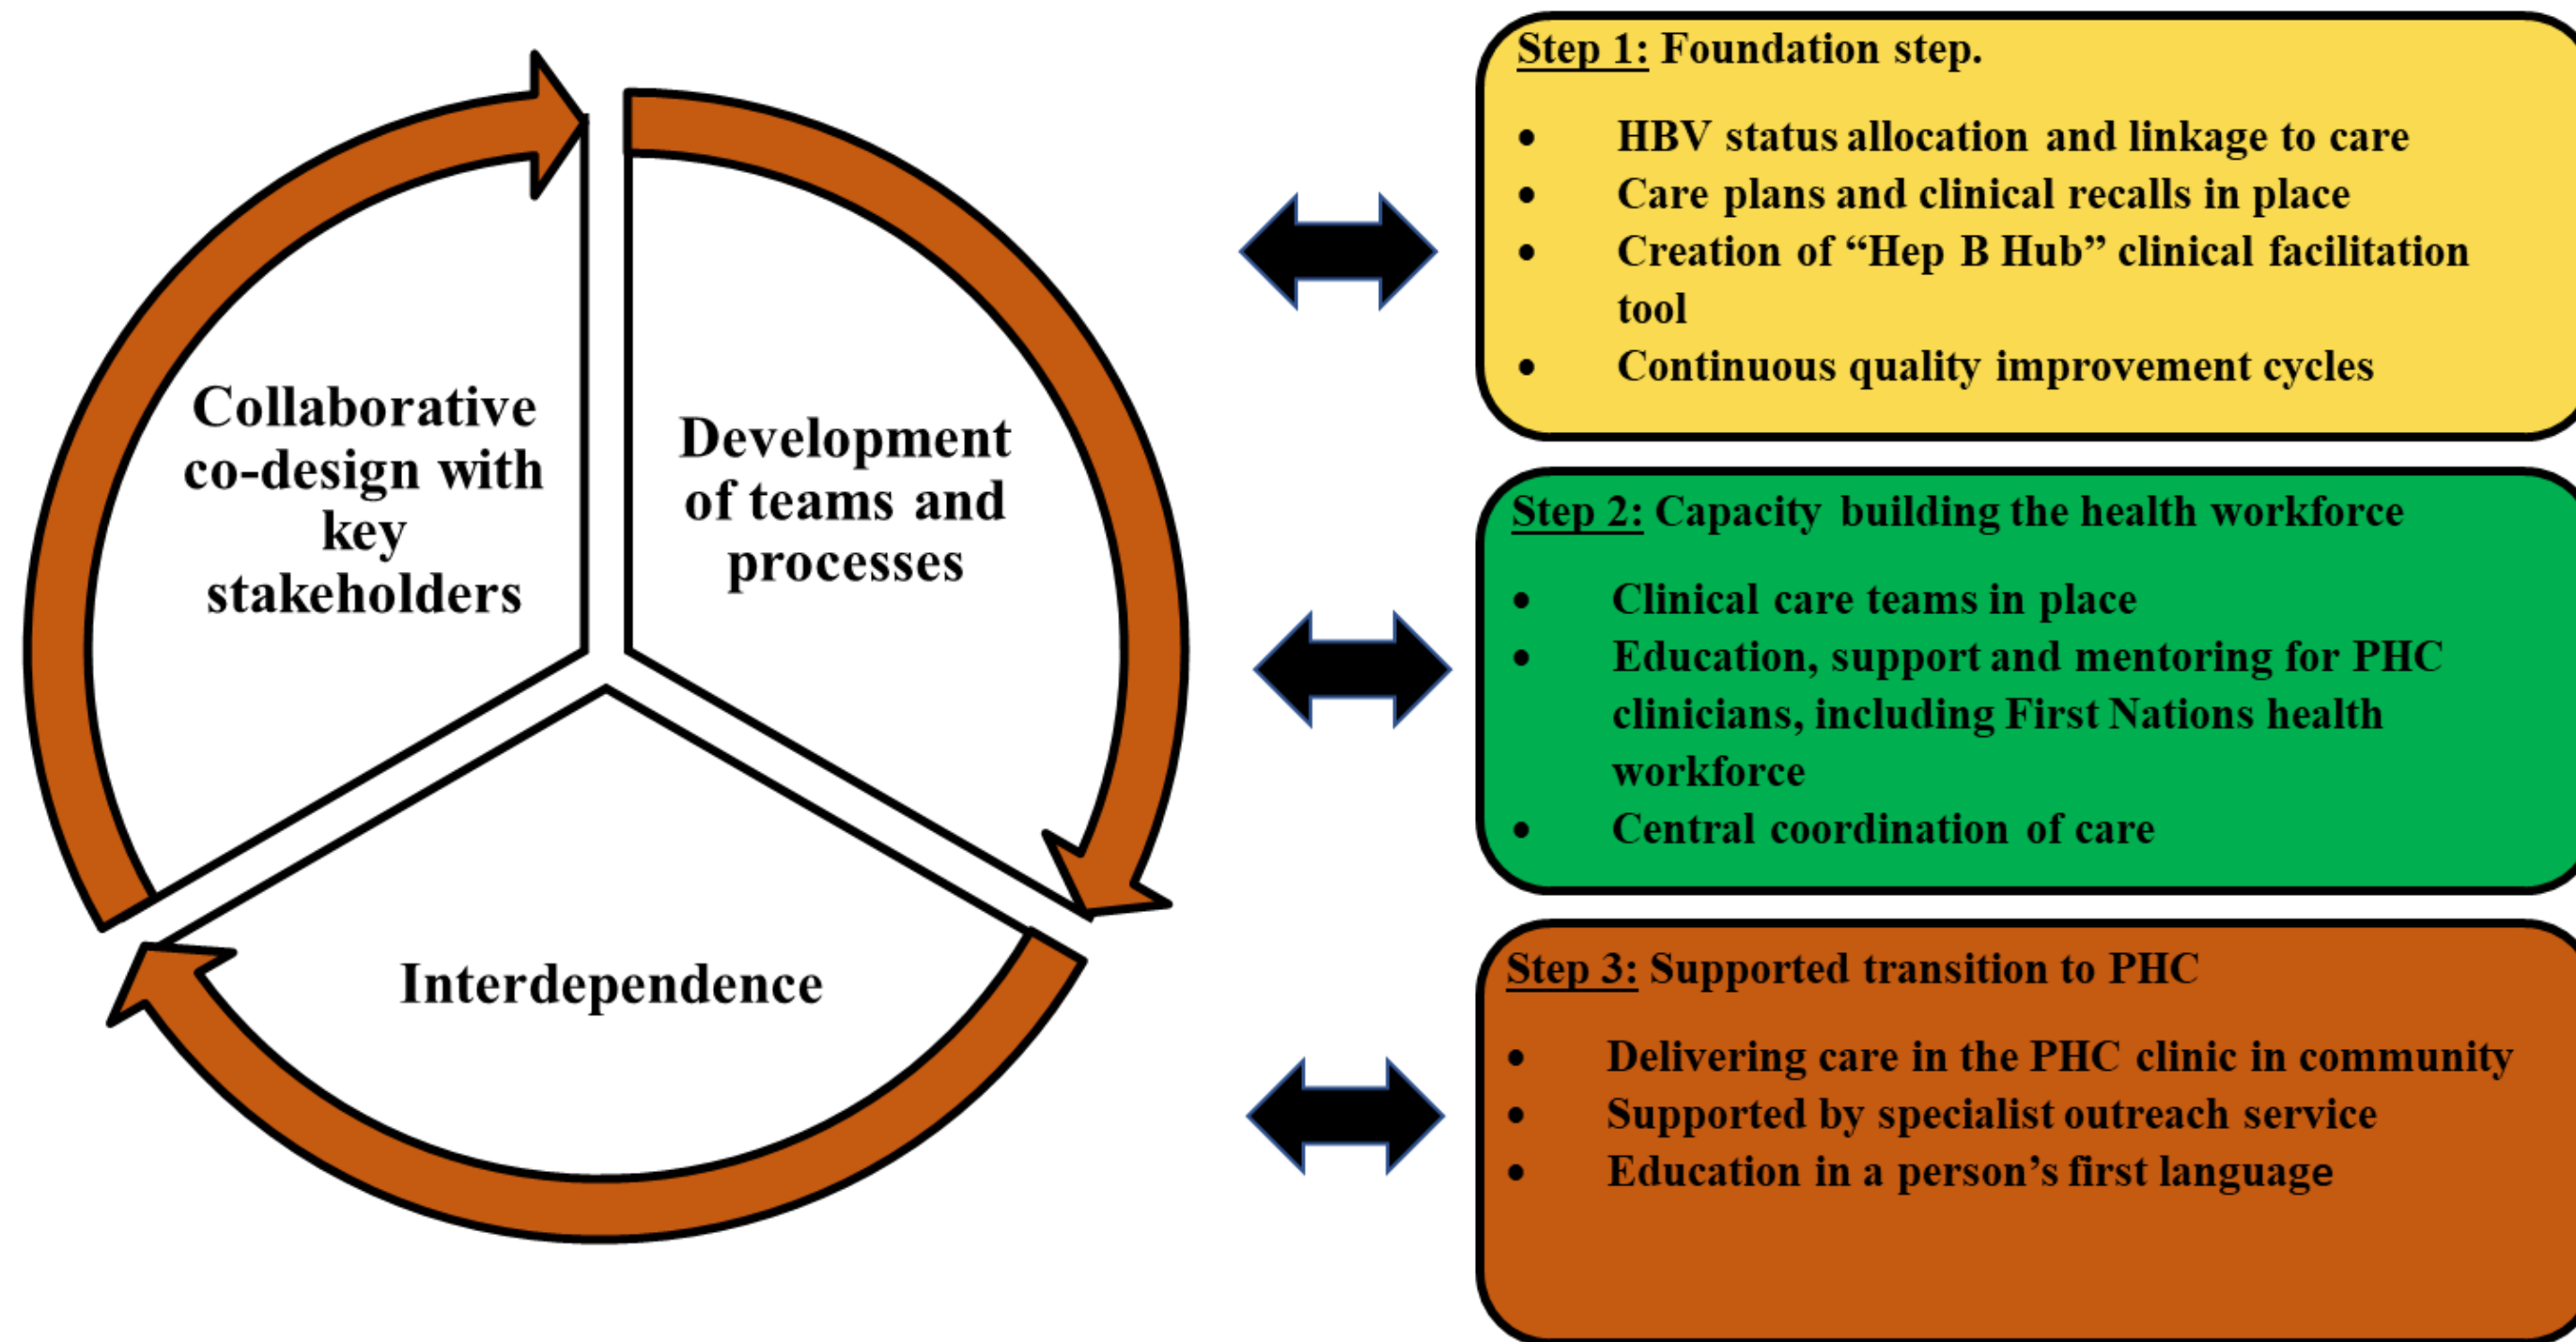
Collaborative co-design with key stakeholders

Development of teams and processes

Interdependence

Step 1: Foundation step.

- HBV status allocation and linkage to care
- Care plans and clinical recalls in place
- Creation of "Hep B Hub" clinical facilitation tool
- Continuous quality improvement cycles

Step 2: Capacity building the health workforce

- Clinical care teams in place
- Education, support and mentoring for PHC clinicians, including First Nations health workforce
- Central coordination of care

Step 3: Supported transition to PHC

- Delivering care in the PHC clinic in community
- Supported by specialist outreach service
- Education in a person's first language